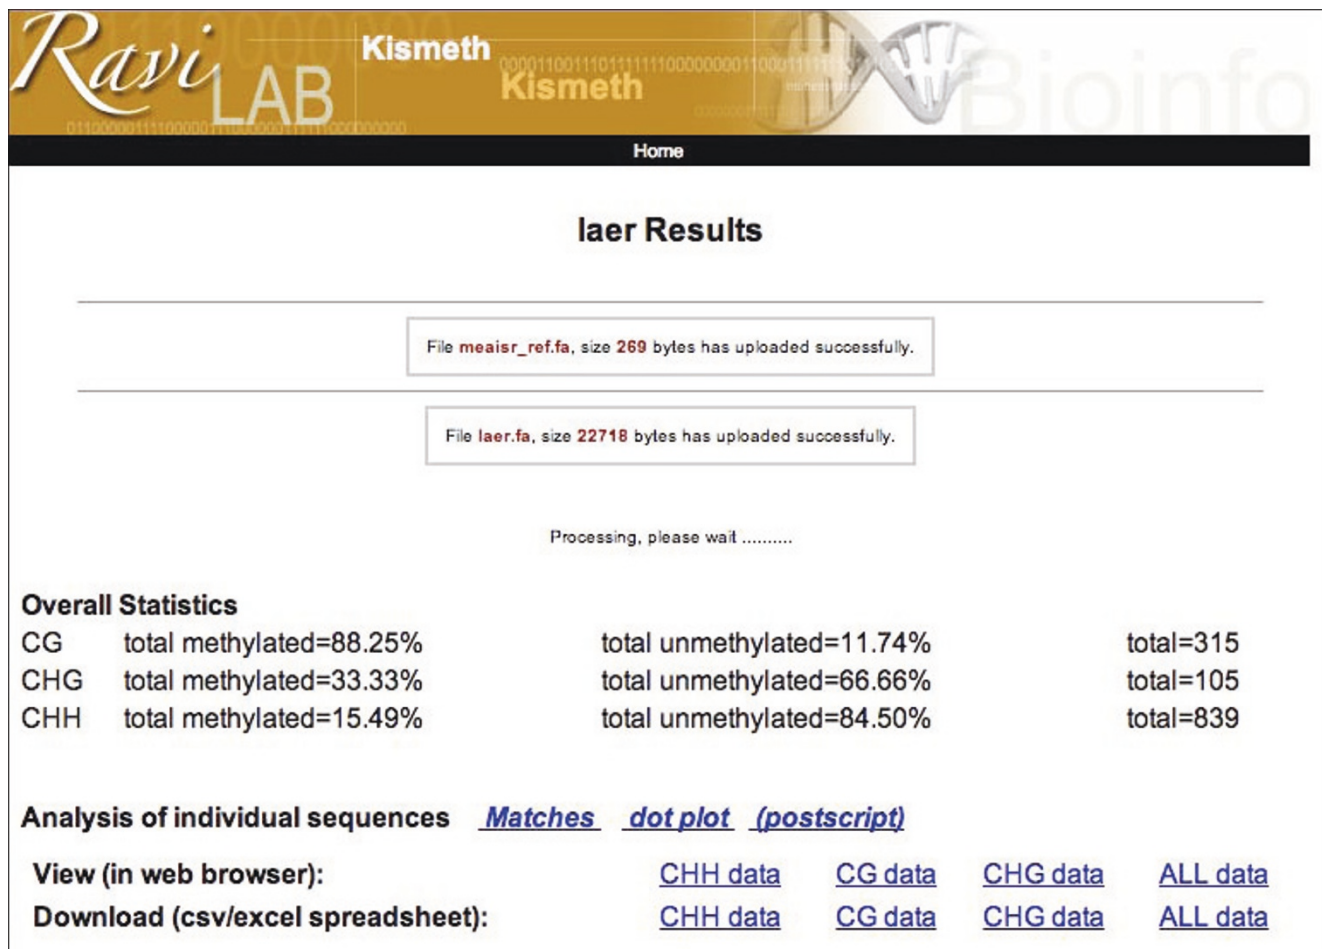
Ravi LAB Kismeth Kismeth Bioinfo

Home

laer Results

File meaisr_ref.fa, size 269 bytes has uploaded successfully.

File laer.fa, size 22718 bytes has uploaded successfully.

Processing, please wait ..........

Overall Statistics

| | | | |
|---|---|---|---|
| CG | total methylated=88.25% | total unmethylated=11.74% | total=315 |
| CHG | total methylated=33.33% | total unmethylated=66.66% | total=105 |
| CHH | total methylated=15.49% | total unmethylated=84.50% | total=839 |

Analysis of individual sequences Matches dot plot (postscript)

View (in web browser): CHH data CG data CHG data ALL data

Download (csv/excel spreadsheet): CHH data CG data CHG data ALL data